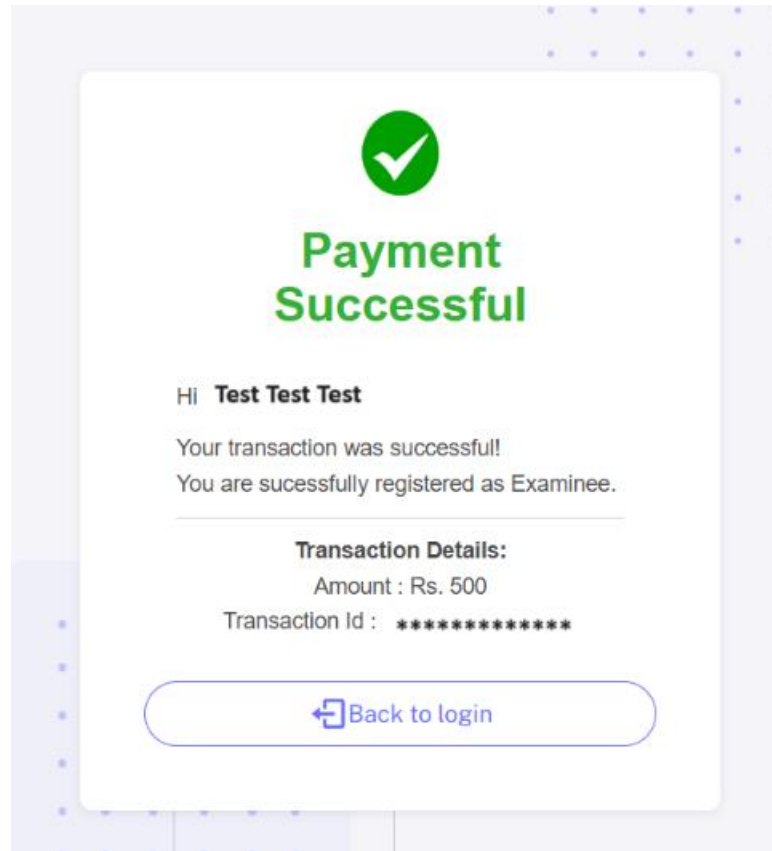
Payment Successful

Hi **Test Test Test**

Your transaction was successful!
You are sucessfully registered as Examinee.

**Transaction Details:**
Amount : Rs. 500
Transaction Id : *************

Back to login